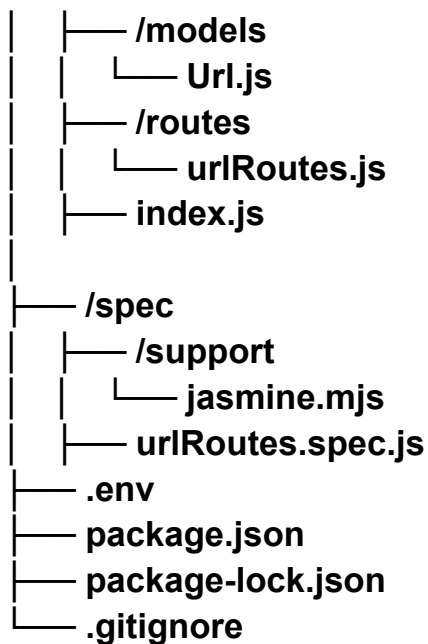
│   ├── /models
│   │   └── Url.js
│   ├── /routes
│   │   └── urlRoutes.js
│   ├── index.js
│
├── /spec
│   ├── /support
│   │   └── jasmine.mjs
│   ├── urlRoutes.spec.js
├── .env
├── package.json
├── package-lock.json
└── .gitignore